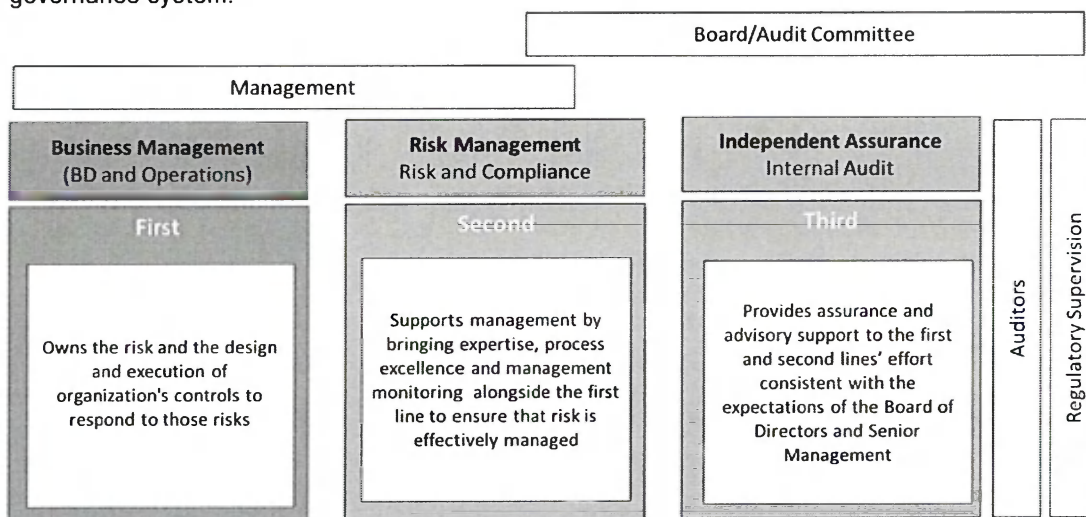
governance system.

Board/Audit Committee

Management

Business Management
(BD and Operations)

First

Owns the risk and the design and execution of organization's controls to respond to those risks

Risk Management
Risk and Compliance

Second

Supports management by bringing expertise, process excellence and management monitoring alongside the first line to ensure that risk is effectively managed

Independent Assurance
Internal Audit

Third

Provides assurance and advisory support to the first and second lines' effort consistent with the expectations of the Board of Directors and Senior Management

Auditors

Regulatory Supervision